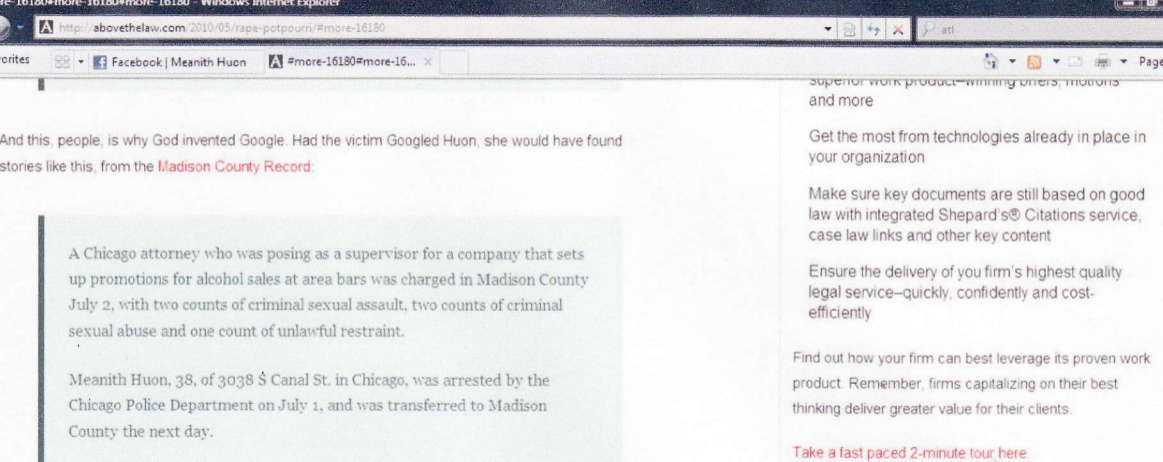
re-16180#more-16180#more-16180 - Windows Internet Explorer

http://abovethelaw.com/2010/05/rape-potpourri/#more-16180

atl

orites

Facebook | Meanith Huon

#more-16180#more-16...

Page

superior work product–winning briefs, motions and more

Get the most from technologies already in place in your organization

Make sure key documents are still based on good law with integrated Shepard's® Citations service, case law links and other key content

Ensure the delivery of you firm's highest quality legal service–quickly, confidently and cost-efficiently

Find out how your firm can best leverage its proven work product. Remember, firms capitalizing on their best thinking deliver greater value for their clients.

Take a fast paced 2-minute tour here.

And this, people, is why God invented Google. Had the victim Googled Huon, she would have found stories like this, from the Madison County Record:

A Chicago attorney who was posing as a supervisor for a company that sets up promotions for alcohol sales at area bars was charged in Madison County July 2, with two counts of criminal sexual assault, two counts of criminal sexual abuse and one count of unlawful restraint.

Meanith Huon, 38, of 3038 Ś Canal St. in Chicago, was arrested by the Chicago Police Department on July 1, and was transferred to Madison County the next day.